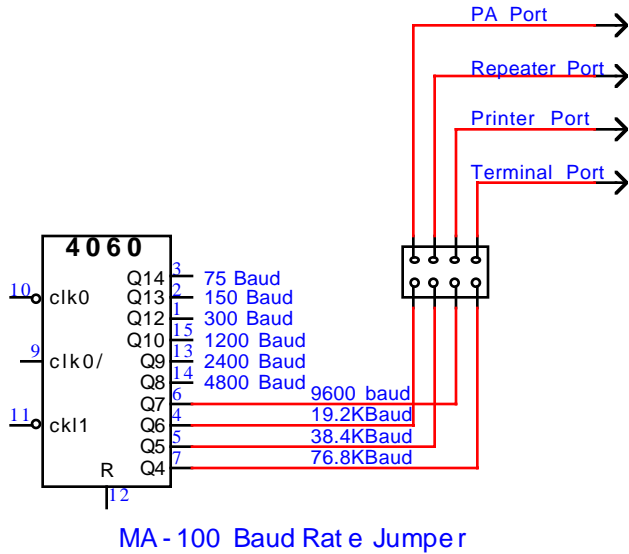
PA Port
Repeater Port
Printer Port
Terminal Port

4060
10 clk0
9 clk0/
11 ckl1
R
12

Q14 3 75 Baud
Q13 2 150 Baud
Q12 1 300 Baud
Q10 15 1200 Baud
Q9 13 2400 Baud
Q8 14 4800 Baud
Q7 6 9600 baud
Q6 4 19.2KBaud
Q5 5 38.4KBaud
Q4 7 76.8KBaud

MA-100 Baud Rat e Jumpe r